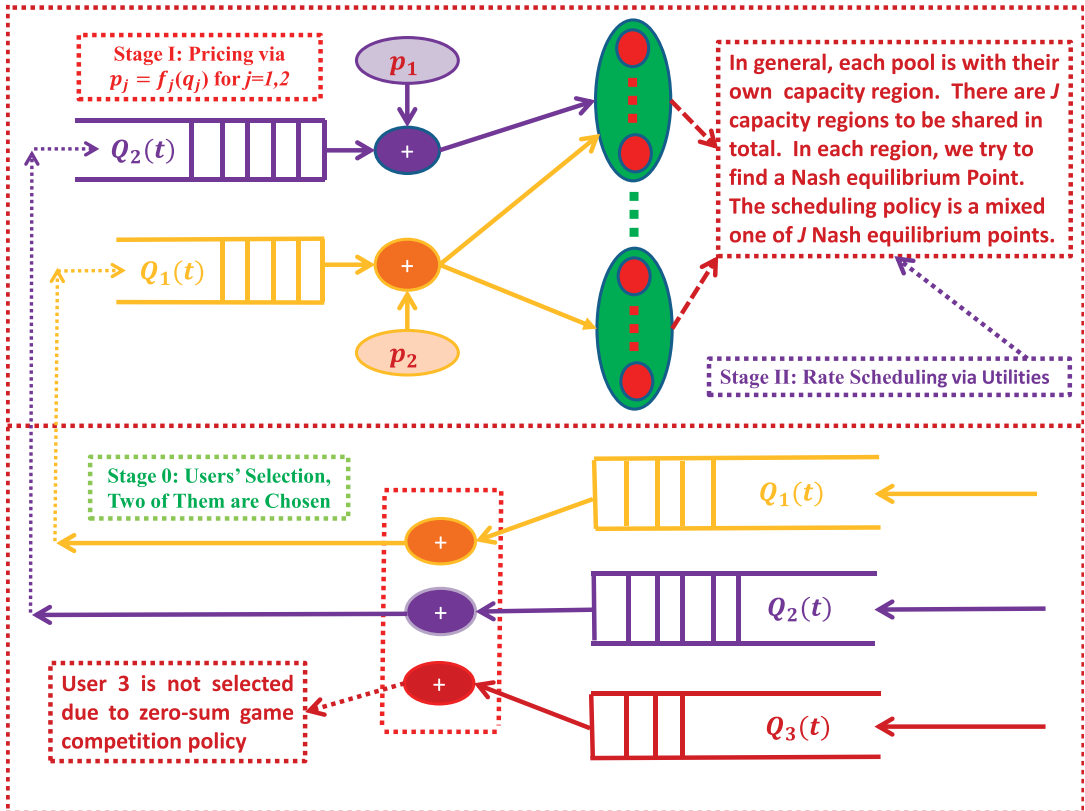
Stage I: Pricing via $p_j = f_j(q_j)$ for $j=1,2$

$p_1$

$Q_2(t)$

+

$Q_1(t)$

+

$p_2$

In general, each pool is with their own capacity region. There are $J$ capacity regions to be shared in total. In each region, we try to find a Nash equilibrium Point. The scheduling policy is a mixed one of $J$ Nash equilibrium points.

Stage II: Rate Scheduling via Utilities

Stage 0: Users' Selection, Two of Them are Chosen

$Q_1(t)$

+

+

$Q_2(t)$

User 3 is not selected due to zero-sum game competition policy

+

$Q_3(t)$